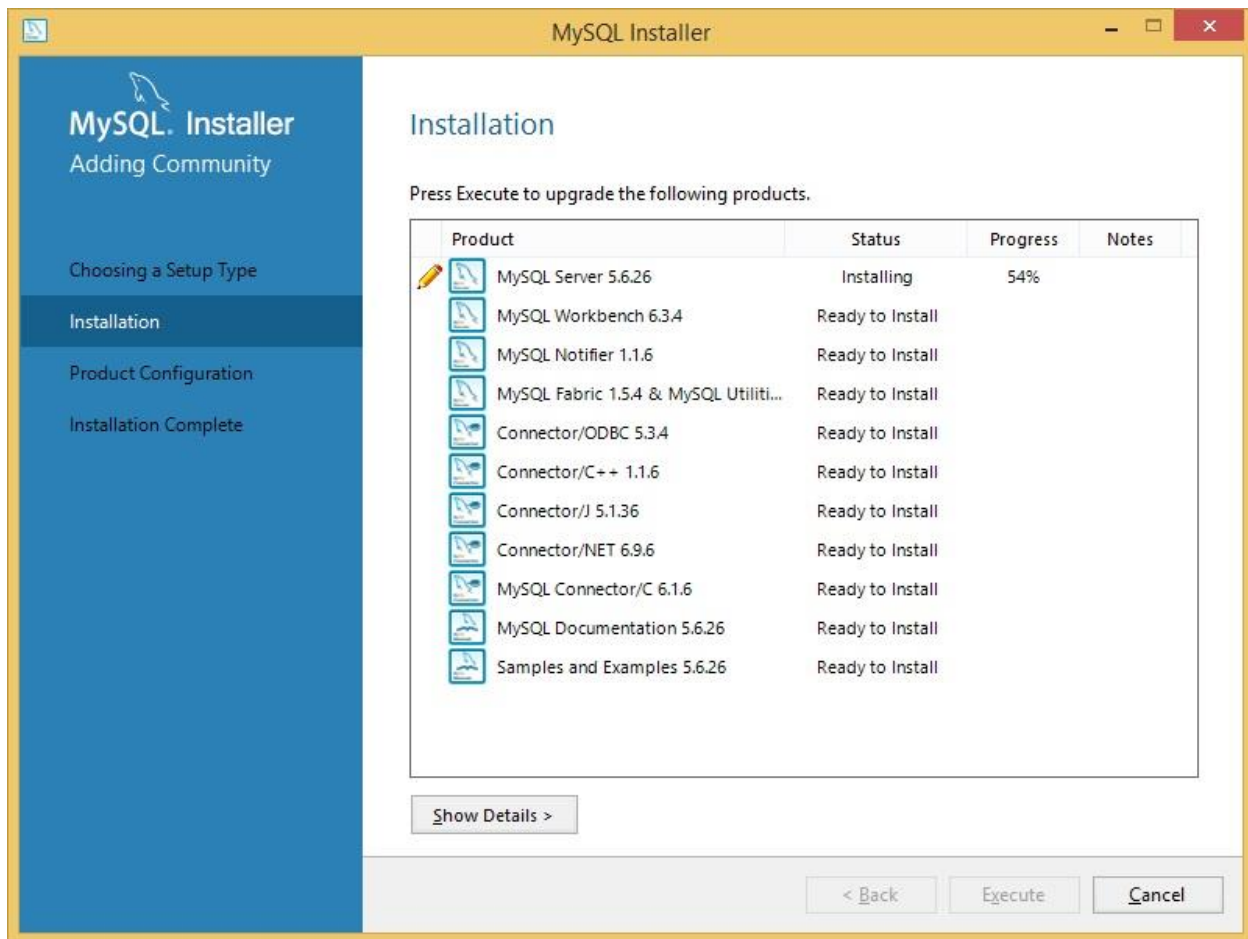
MySQL Installer

MySQL. Installer
Adding Community

Choosing a Setup Type
Installation
Product Configuration
Installation Complete

Installation

Press Execute to upgrade the following products.

| Product | Status | Progress | Notes |
|---|---|---|---|
| MySQL Server 5.6.26 | Installing | 54% | |
| MySQL Workbench 6.3.4 | Ready to Install | | |
| MySQL Notifier 1.1.6 | Ready to Install | | |
| MySQL Fabric 1.5.4 & MySQL Utiliti... | Ready to Install | | |
| Connector/ODBC 5.3.4 | Ready to Install | | |
| Connector/C++ 1.1.6 | Ready to Install | | |
| Connector/J 5.1.36 | Ready to Install | | |
| Connector/NET 6.9.6 | Ready to Install | | |
| MySQL Connector/C 6.1.6 | Ready to Install | | |
| MySQL Documentation 5.6.26 | Ready to Install | | |
| Samples and Examples 5.6.26 | Ready to Install | | |

Show Details >

< Back Execute Cancel